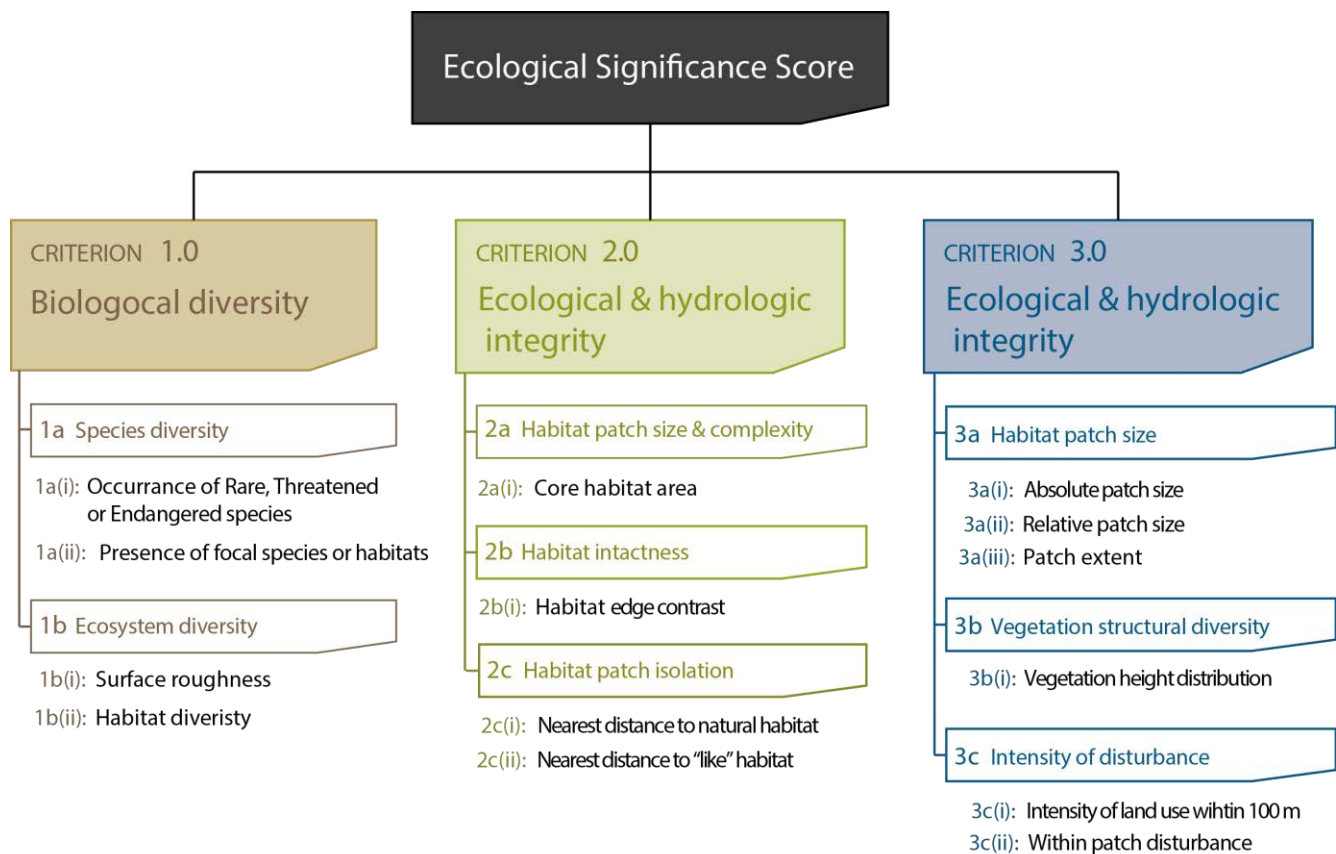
Ecological Significance Score

CRITERION 1.0
Biologocal diversity

1a Species diversity

1a(i): Occurrance of Rare, Threatened or Endangered species

1a(ii): Presence of focal species or habitats

1b Ecosystem diversity

1b(i): Surface roughness

1b(ii): Habitat diveristy

CRITERION 2.0
Ecological & hydrologic integrity

2a Habitat patch size & complexity

2a(i): Core habitat area

2b Habitat intactness

2b(i): Habitat edge contrast

2c Habitat patch isolation

2c(i): Nearest distance to natural habitat

2c(ii): Nearest distance to "like" habitat

CRITERION 3.0
Ecological & hydrologic integrity

3a Habitat patch size

3a(i): Absolute patch size
3a(ii): Relative patch size
3a(iii): Patch extent

3b Vegetation structural diversity

3b(i): Vegetation height distribution

3c Intensity of disturbance

3c(i): Intensity of land use wihtin 100 m
3c(ii): Within patch disturbance